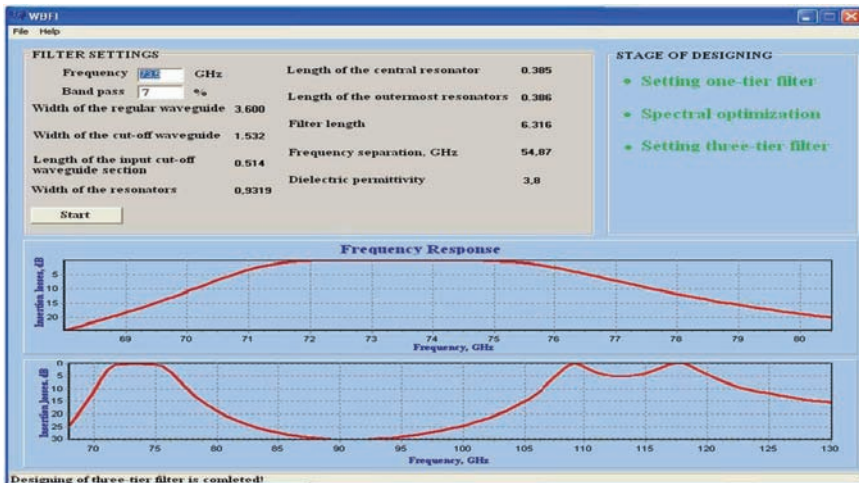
WBFI

File Help

FILTER SETTINGS

Frequency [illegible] GHz

Band pass 7 %

Width of the regular waveguide 3.600

Width of the cut-off waveguide 1.532

Length of the input cut-off waveguide section 0.514

Width of the resonators 0,9319

Start

Length of the central resonator 0.385

Length of the outermost resonators 0.386

Filter length 6.316

Frequency separation, GHz 54,87

Dielectric permittivity 3,8

STAGE OF DESIGNING

• Setting one-tier filter

• Spectral optimization

• Setting three-tier filter

Frequency Response

Insertion losses, dB

5
10
15
20

69 70 71 72 73 74 75 76 77 78 79 80

Frequency, GHz

Insertion losses, dB

0
5
10
15
20
25
30

70 75 80 85 90 95 100 105 110 115 120 125 130

Frequency, GHz

Designing of three-tier filter is comleted!